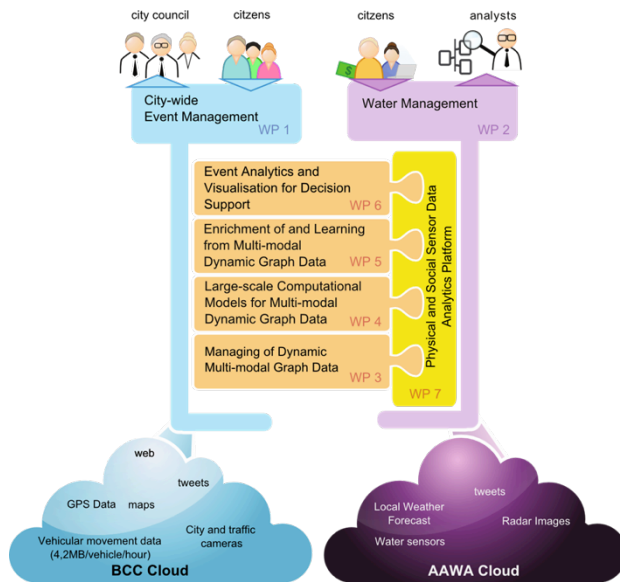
city council

citizens

citizens

analysts

City-wide
Event Management

WP 1

Water Management

WP 2

Event Analytics and Visualisation for Decision Support

WP 6

Enrichment of and Learning from Multi-modal Dynamic Graph Data

WP 5

Large-scale Computational Models for Multi-modal Dynamic Graph Data

WP 4

Managing of Dynamic Multi-modal Graph Data

WP 3

Physical and Social Sensor Data Analytics Platform

WP 7

web

tweets

GPS Data

maps

City and traffic cameras

Vehicular movement data (4,2MB/vehicle/hour)

BCC Cloud

tweets

Local Weather Forecast

Radar Images

Water sensors

AAWA Cloud